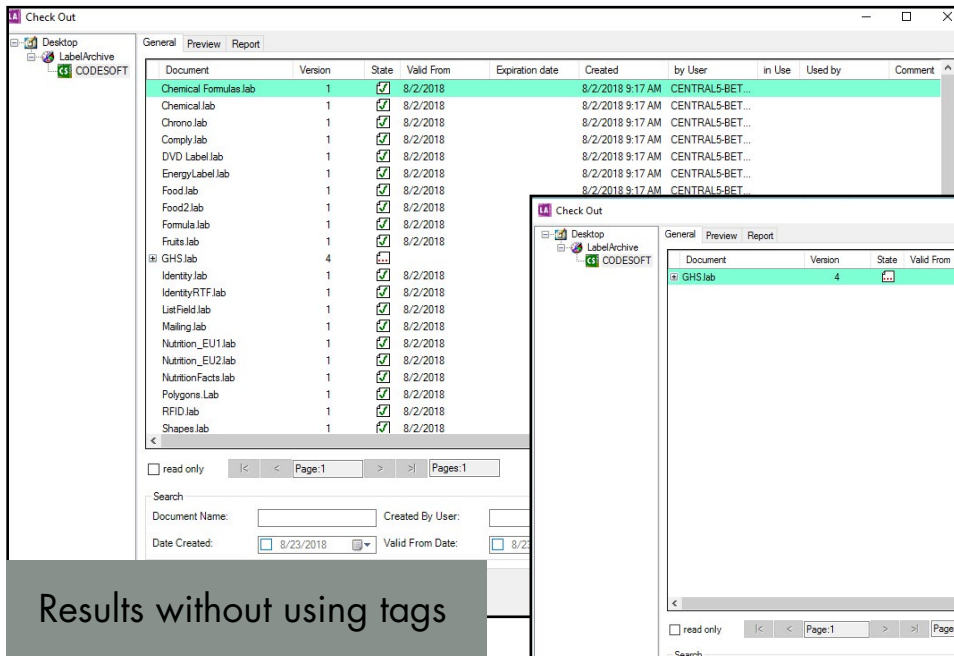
Check Out

Desktop
LabelArchive
CODESOFT

General Preview Report

| Document | Version | State | Valid From | Expiration date | Created | by User | in Use | Used by | Comment |
|---|---|---|---|---|---|---|---|---|---|
| Chemical Formulas.lab | 1 | | 8/2/2018 | | 8/2/2018 9:17 AM | CENTRAL5-BET... | | | |
| Chemical.lab | 1 | | 8/2/2018 | | 8/2/2018 9:17 AM | CENTRAL5-BET... | | | |
| Chrono.lab | 1 | | 8/2/2018 | | 8/2/2018 9:17 AM | CENTRAL5-BET... | | | |
| Comply.lab | 1 | | 8/2/2018 | | 8/2/2018 9:17 AM | CENTRAL5-BET... | | | |
| DVD Label.lab | 1 | | 8/2/2018 | | 8/2/2018 9:17 AM | CENTRAL5-BET... | | | |
| EnergyLabel.lab | 1 | | 8/2/2018 | | 8/2/2018 9:17 AM | CENTRAL5-BET... | | | |
| Food.lab | 1 | | 8/2/2018 | | 8/2/2018 9:17 AM | CENTRAL5-BET... | | | |
| Food2.lab | 1 | | 8/2/2018 | | | | | | |
| Formula.lab | 1 | | 8/2/2018 | | | | | | |
| Fruits.lab | 1 | | 8/2/2018 | | | | | | |
| GHS.lab | 4 | | | | | | | | |
| Identity.lab | 1 | | 8/2/2018 | | | | | | |
| IdentityRTF.lab | 1 | | 8/2/2018 | | | | | | |
| ListField.lab | 1 | | 8/2/2018 | | | | | | |
| Mailing.lab | 1 | | 8/2/2018 | | | | | | |
| Nutrition_EU1.lab | 1 | | 8/2/2018 | | | | | | |
| Nutrition_EU2.lab | 1 | | 8/2/2018 | | | | | | |
| NutritionFacts.lab | 1 | | 8/2/2018 | | | | | | |
| Polygons.Lab | 1 | | 8/2/2018 | | | | | | |
| RFID.lab | 1 | | 8/2/2018 | | | | | | |
| Shapes.lab | 1 | | 8/2/2018 | | | | | | |

read only |< < Page:1 > >| Pages:1

Search
Document Name: Created By User:
Date Created: 8/23/2018 Valid From Date: 8/2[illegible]

Check Out

Desktop
LabelArchive
CODESOFT

General Preview Report

| Document | Version | State | Valid From |
|---|---|---|---|
| GHS.lab | 4 | | |

read only |< < Page:1 > >| Page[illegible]

Search

Results without using tags